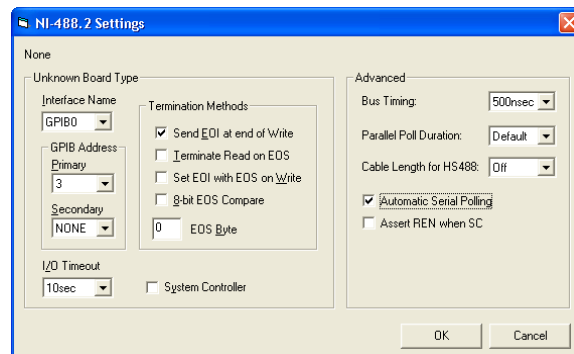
NI-488.2 Settings

None

Unknown Board Type

Interface Name
GPIB0

GPIB Address
Primary
3
Secondary
NONE

Termination Methods
☑ Send EOI at end of Write
☐ Terminate Read on EOS
☐ Set EOI with EOS on Write
☐ 8-bit EOS Compare
0 EOS Byte

I/O Timeout
10sec

☐ System Controller

Advanced

Bus Timing: 500nsec
Parallel Poll Duration: Default
Cable Length for HS488: Off

☑ Automatic Serial Polling
☐ Assert REN when SC

OK
Cancel